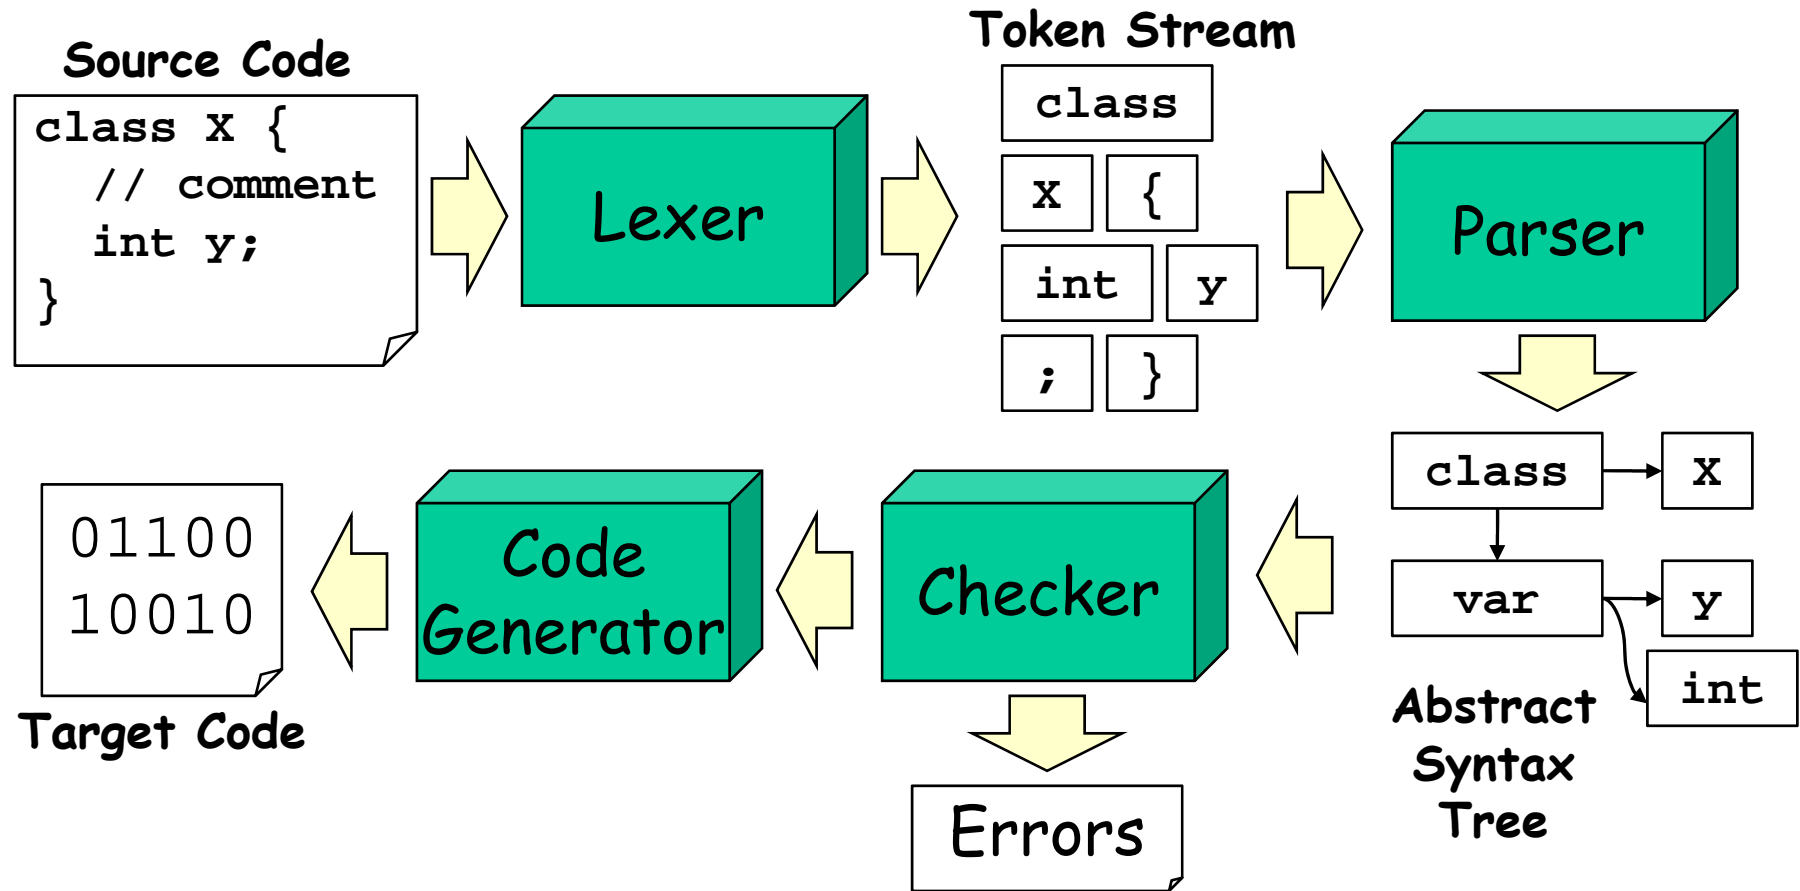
Source Code

class X {
  // comment
  int y;
}

Lexer

Token Stream

class

X

{

int

y

;

}

Parser

class

X

var

y

int

Abstract Syntax Tree

Checker

Errors

Code Generator

01100
10010

Target Code